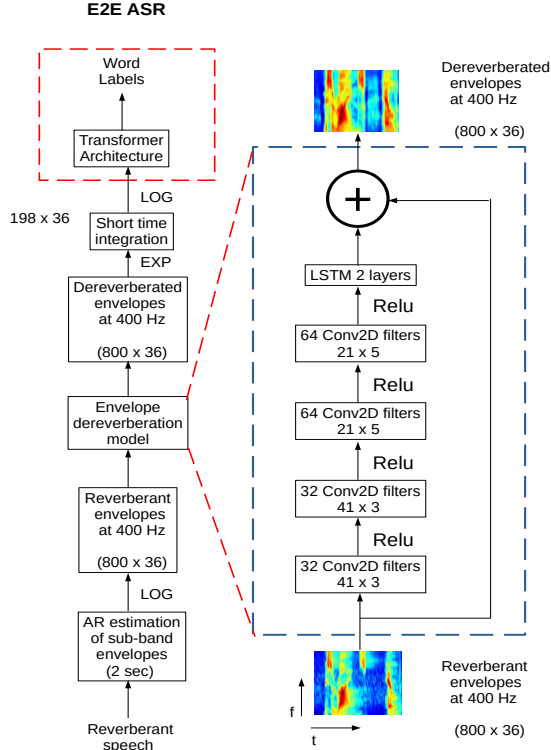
E2E ASR

Word Labels

Transformer Architecture

LOG

198 x 36

Short time integration

EXP

Dereverberated envelopes at 400 Hz

(800 x 36)

Envelope dereverberation model

Reverberant envelopes at 400 Hz

(800 x 36)

LOG

AR estimation of sub-band envelopes (2 sec)

Reverberant speech

Dereverberated envelopes at 400 Hz

(800 x 36)

+

LSTM 2 layers

Relu

64 Conv2D filters 21 x 5

Relu

64 Conv2D filters 21 x 5

Relu

32 Conv2D filters 41 x 3

Relu

32 Conv2D filters 41 x 3

f

t

Reverberant envelopes at 400 Hz

(800 x 36)